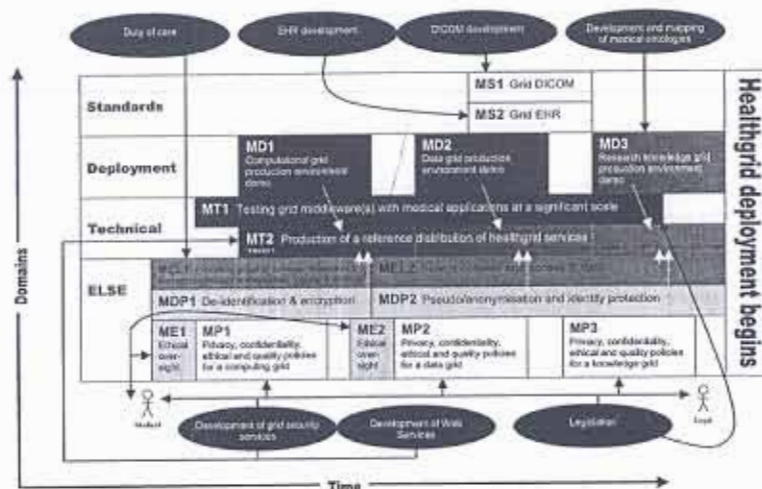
Duty of care

EHR development

DICOM development

Development and mapping of medical ontologies

Standards

MS1 Grid DICOM

MS2 Grid EHR

Healthgrid deployment begins

Deployment

MD1 Computational grid production environment demo

MD2 Data grid production environment demo

MD3 Research knowledge grid production environment demo

Technical

MT1 Testing grid middleware(s) with medical applications at a significant scale

MT2 Production of a reference distribution of healthgrid services

ELSE

ML1 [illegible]

ML2 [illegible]

MDP1 De-identification & encryption

MDP2 Pseudo/anonymisation and identity protection

ME1 Ethical over-sight

MP1 Privacy, confidentiality, ethical and quality policies for a computing grid

ME2 Ethical over-sight

MP2 Privacy, confidentiality, ethical and quality policies for a data grid

MP3 Privacy, confidentiality, ethical and quality policies for a knowledge grid

Domains

Medical

Legal

Development of grid security services

Development of Web Services

Legislation

Time